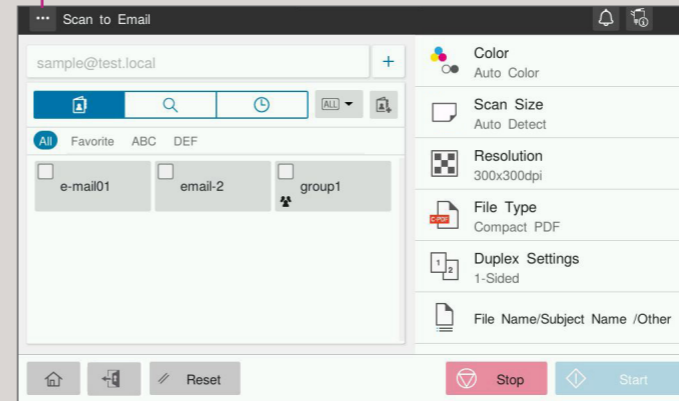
Scan to Email

sample@test.local

+

ALL

All Favorite ABC DEF

e-mail01

email-2

group1

Color
Auto Color

Scan Size
Auto Detect

Resolution
300x300dpi

File Type
Compact PDF

Duplex Settings
1-Sided

File Name/Subject Name /Other

Reset

Stop

Start